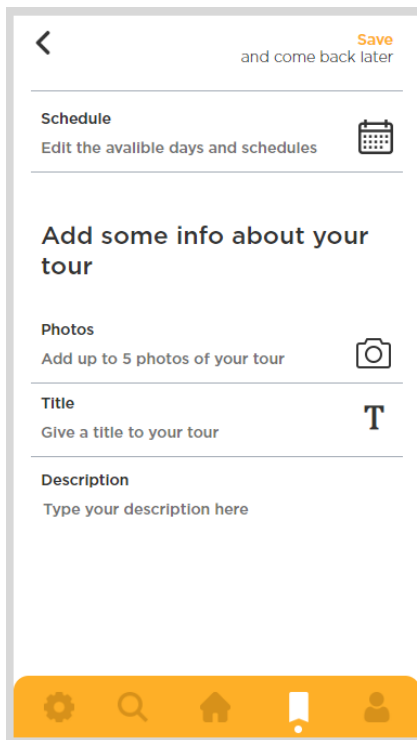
Save
and come back later

Schedule
Edit the avalible days and schedules

Add some info about your tour

Photos
Add up to 5 photos of your tour

Title
Give a title to your tour

T

Description
Type your description here